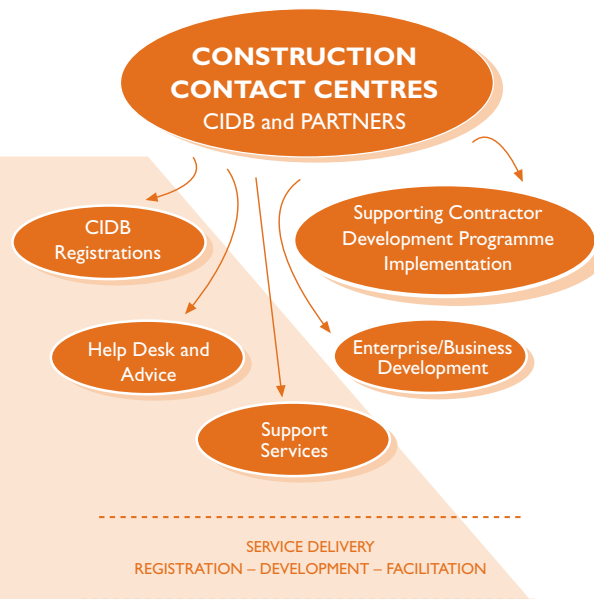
CONSTRUCTION CONTACT CENTRES
CIDB and PARTNERS

CIDB Registrations

Supporting Contractor Development Programme Implementation

Help Desk and Advice

Enterprise/Business Development

Support Services

SERVICE DELIVERY
REGISTRATION – DEVELOPMENT – FACILITATION